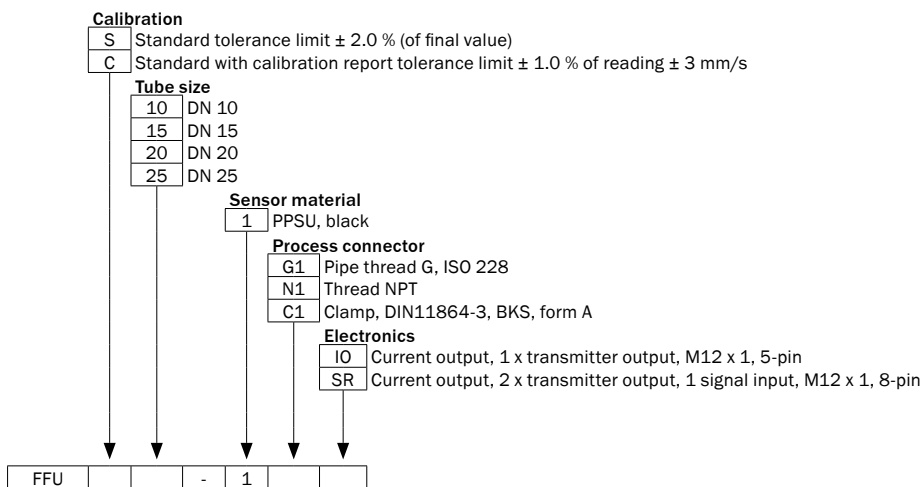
Calibration

S Standard tolerance limit ± 2.0 % (of final value)

C Standard with calibration report tolerance limit ± 1.0 % of reading ± 3 mm/s

Tube size

10 DN 10

15 DN 15

20 DN 20

25 DN 25

Sensor material

1 PPSU, black

Process connector

G1 Pipe thread G, ISO 228

N1 Thread NPT

C1 Clamp, DIN11864-3, BKS, form A

Electronics

IO Current output, 1 x transmitter output, M12 x 1, 5-pin

SR Current output, 2 x transmitter output, 1 signal input, M12 x 1, 8-pin

| FFU | | | - | 1 | | |
|---|---|---|---|---|---|---|